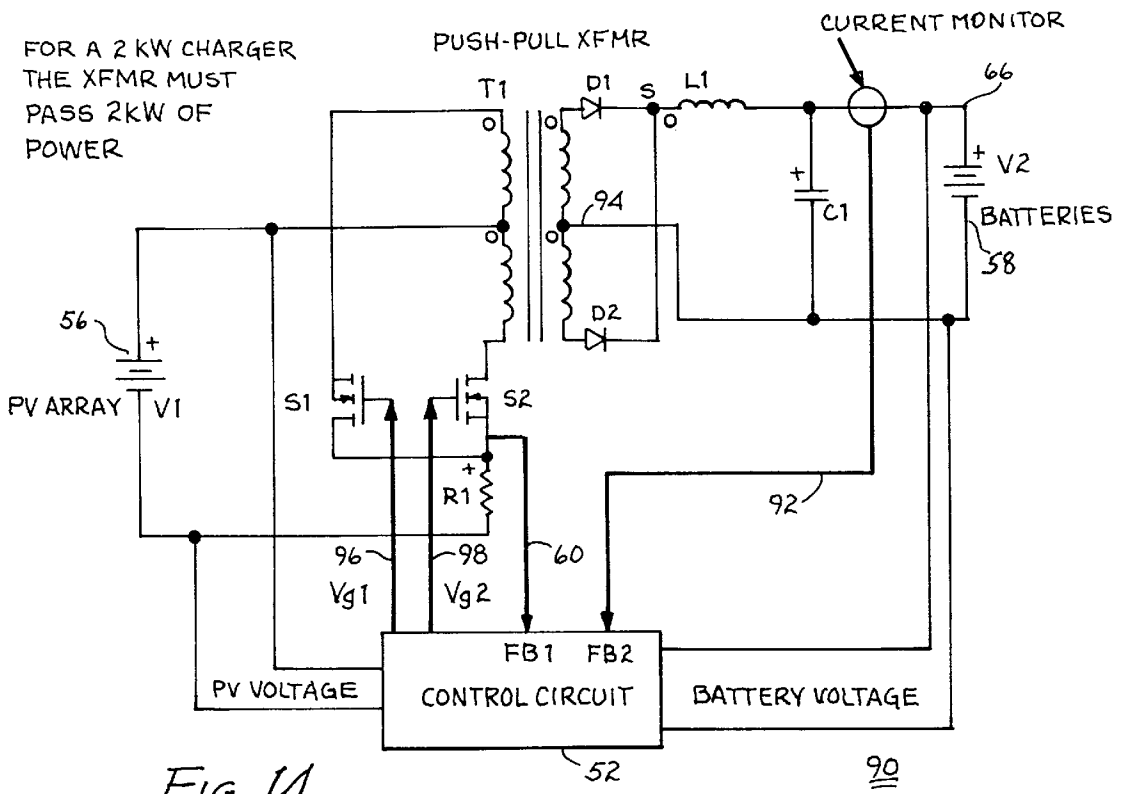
FOR A 2 KW CHARGER THE XFMR MUST PASS 2kW OF POWER

PUSH-PULL XFMR

CURRENT MONITOR

T1

D1

S

L1

66

+

V2

BATTERIES

58

94

+

C1

D2

56

+

PV ARRAY

V1

S1

S2

+

R1

92

96

98

60

Vg1

Vg2

FB1

FB2

PV VOLTAGE

CONTROL CIRCUIT

BATTERY VOLTAGE

52

90

Fig. 14